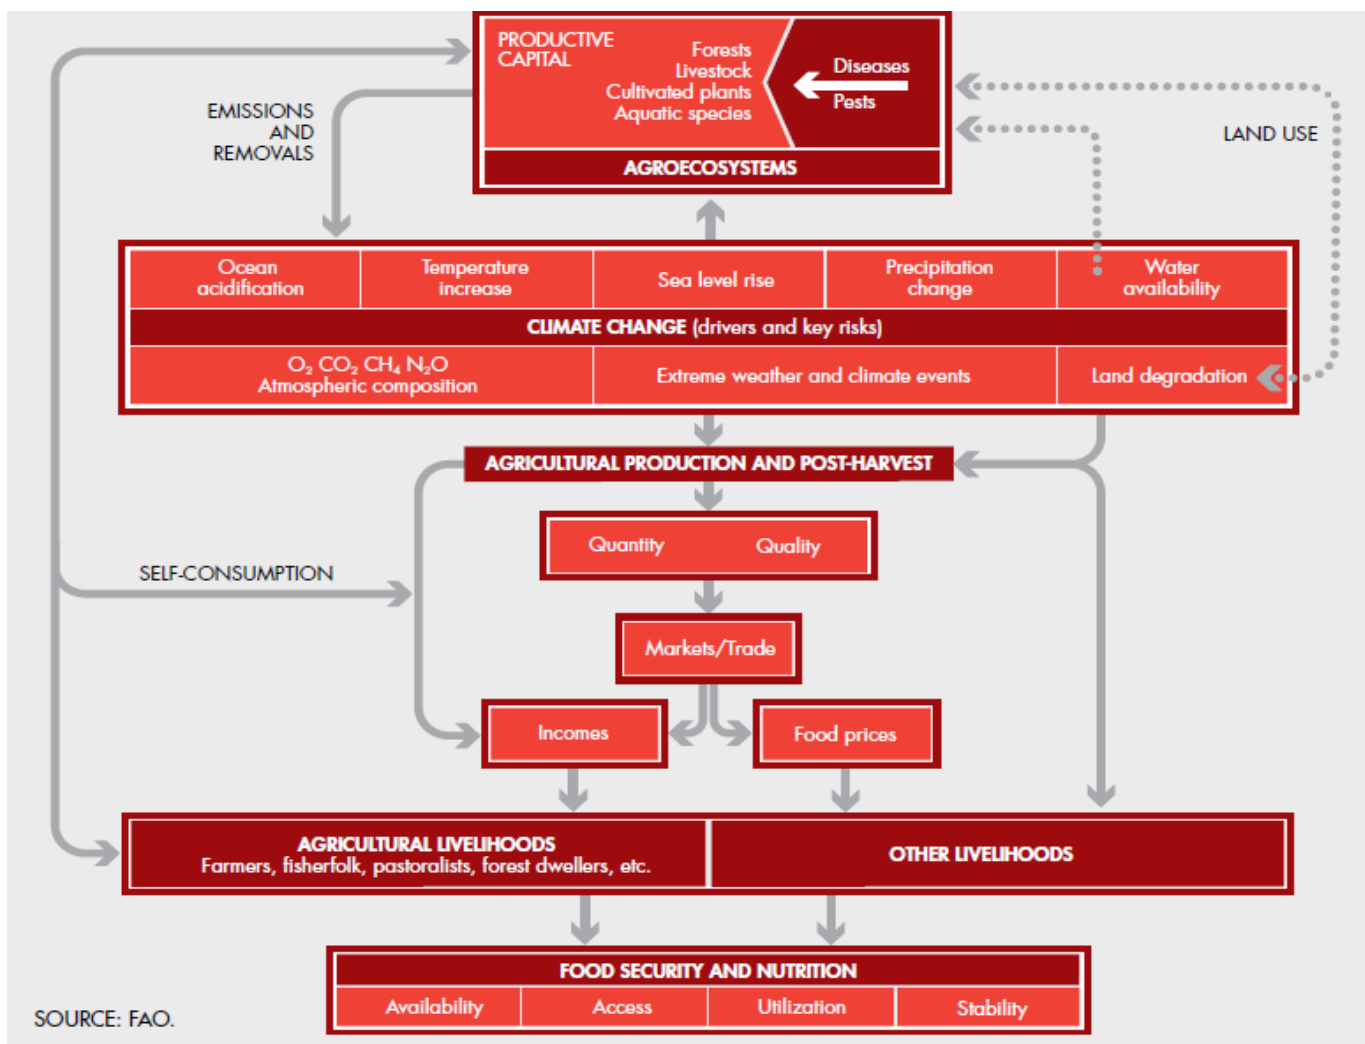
PRODUCTIVE CAPITAL

Forests
Livestock
Cultivated plants
Aquatic species

Diseases
Pests

AGROECOSYSTEMS

EMISSIONS AND REMOVALS

LAND USE

| Ocean acidification | Temperature increase | Sea level rise | Precipitation change | Water availability |
|---|---|---|---|---|

CLIMATE CHANGE (drivers and key risks)

| $O_2$ $CO_2$ $CH_4$ $N_2O$ Atmospheric composition | Extreme weather and climate events | Land degradation |
|---|---|---|

AGRICULTURAL PRODUCTION AND POST-HARVEST

Quantity Quality

SELF-CONSUMPTION

Markets/Trade

Incomes

Food prices

AGRICULTURAL LIVELIHOODS
Farmers, fisherfolk, pastoralists, forest dwellers, etc.

OTHER LIVELIHOODS

FOOD SECURITY AND NUTRITION

| Availability | Access | Utilization | Stability |
|---|---|---|---|

SOURCE: FAO.